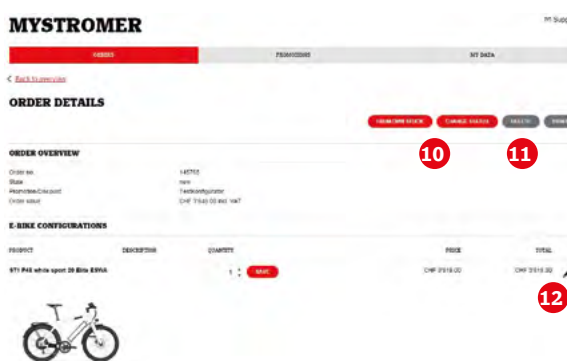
MYSTROMER

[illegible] Supp

ORDERS | PROMOTIONS | MY DATA

< Back to overview

ORDER DETAILS

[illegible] | CHANGE STATUS | DELETE | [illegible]

10 11

ORDER OVERVIEW

Order no. 145703
State new
Promotion/Discount Testkonfigurator
Order value CHF 7'540.00 incl. VAT

E-BIKE CONFIGURATIONS

| PRODUCT | DESCRIPTION | QUANTITY | PRICE | TOTAL |
|---|---|---|---|---|
| ST1 P48 white sport 20 Bits ESNA | | 1 SAVE | CHF 3'518.00 | CHF 3'518.00 |

12